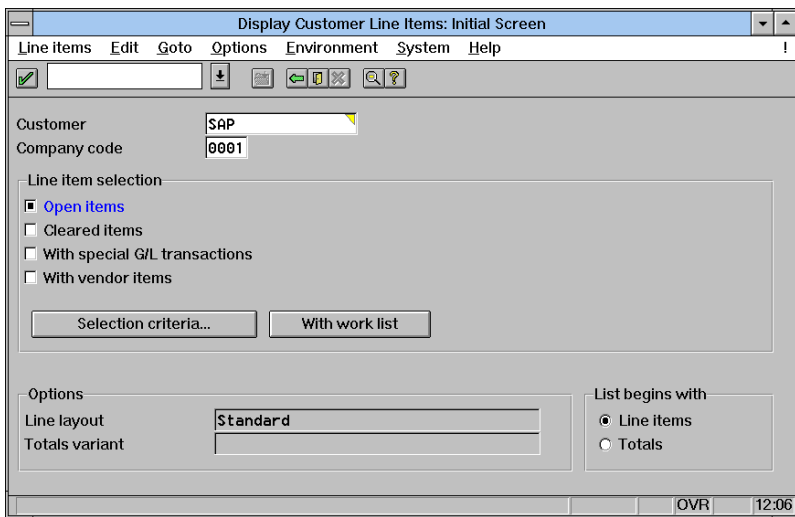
Display Customer Line Items: Initial Screen

Line items Edit Goto Options Environment System Help !

Customer SAP
Company code 0001

Line item selection
Open items
Cleared items
With special G/L transactions
With vendor items

Selection criteria... With work list

Options
Line layout Standard
Totals variant

List begins with
Line items
Totals

OVR 12:06